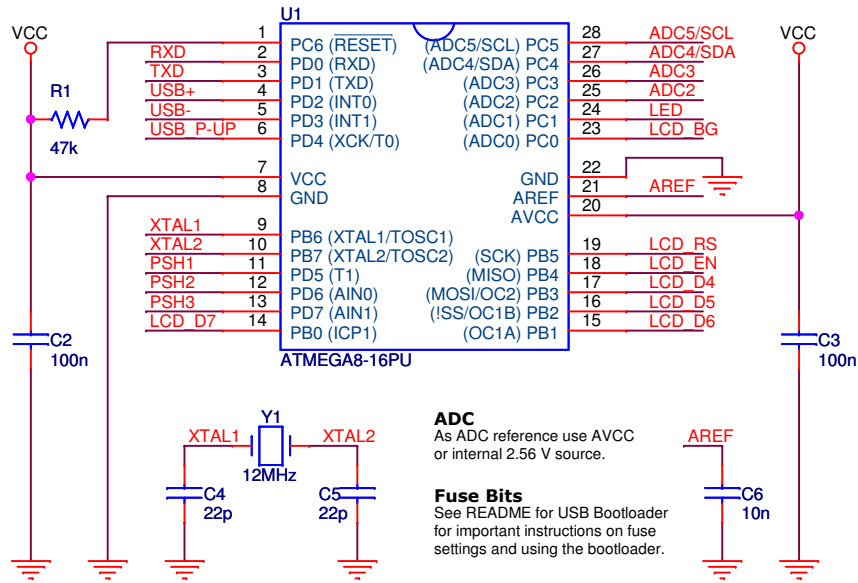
VCC

R1

47k

C2
100n

U1

| Net | Pin | Function | Function | Pin | Net |
|---|---|---|---|---|---|
| | 1 | PC6 ($\overline{\text{RESET}}$) | (ADC5/SCL) PC5 | 28 | ADC5/SCL |
| RXD | 2 | PD0 (RXD) | (ADC4/SDA) PC4 | 27 | ADC4/SDA |
| TXD | 3 | PD1 (TXD) | (ADC3) PC3 | 26 | ADC3 |
| USB+ | 4 | PD2 (INT0) | (ADC2) PC2 | 25 | ADC2 |
| USB- | 5 | PD3 (INT1) | (ADC1) PC1 | 24 | LED |
| USB_P-UP | 6 | PD4 (XCK/T0) | (ADC0) PC0 | 23 | LCD_BG |
| | 7 | VCC | GND | 22 | |
| | 8 | GND | AREF | 21 | AREF |
| | | | AVCC | 20 | |
| XTAL1 | 9 | PB6 (XTAL1/TOSC1) | (SCK) PB5 | 19 | LCD_RS |
| XTAL2 | 10 | PB7 (XTAL2/TOSC2) | (MISO) PB4 | 18 | LCD_EN |
| PSH1 | 11 | PD5 (T1) | (MOSI/OC2) PB3 | 17 | LCD_D4 |
| PSH2 | 12 | PD6 (AIN0) | (!SS/OC1B) PB2 | 16 | LCD_D5 |
| PSH3 | 13 | PD7 (AIN1) | (OC1A) PB1 | 15 | LCD_D6 |
| LCD_D7 | 14 | PB0 (ICP1) | | | |

ATMEGA8-16PU

VCC

C3
100n

Y1
XTAL1
XTAL2
12MHz

C4
22p

C5
22p

ADC
As ADC reference use AVCC or internal 2.56 V source.

Fuse Bits
See README for USB Bootloader for important instructions on fuse settings and using the bootloader.

AREF

C6
10n